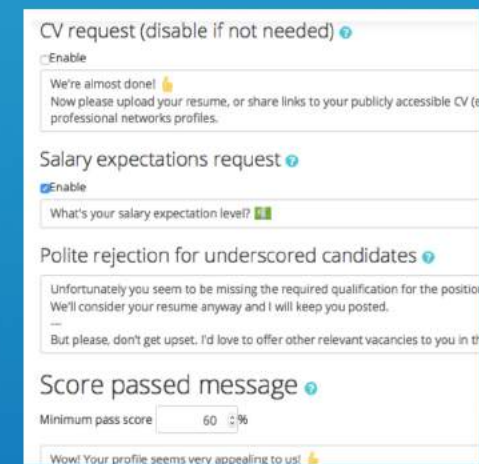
CV request (disable if not needed)

Enable

We're almost done! 👍
Now please upload your resume, or share links to your publicly accessible CV ([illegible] professional networks profiles.

Salary expectations request

Enable

What's your salary expectation level? 💵

Polite rejection for underscored candidates

Unfortunately you seem to be missing the required qualification for the positio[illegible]
We'll consider your resume anyway and I will keep you posted.
—
But please, don't get upset. I'd love to offer other relevant vacancies to you in th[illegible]

Score passed message

Minimum pass score 60 %

Wow! Your profile seems very appealing to us! 👍